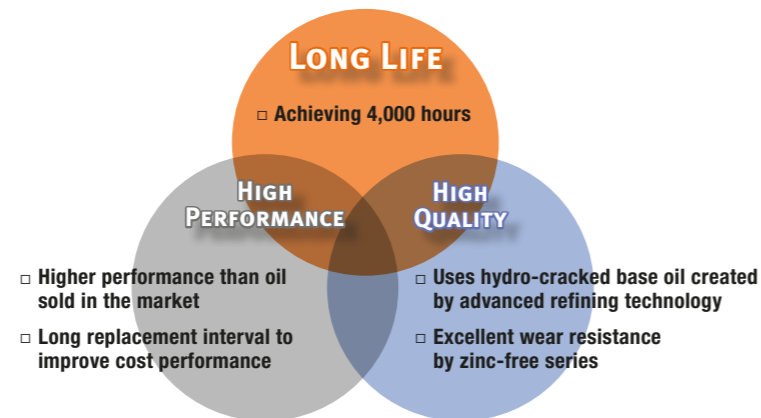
LONG LIFE

□ Achieving 4,000 hours

HIGH PERFORMANCE

□ Higher performance than oil sold in the market

□ Long replacement interval to improve cost performance

HIGH QUALITY

□ Uses hydro-cracked base oil created by advanced refining technology

□ Excellent wear resistance by zinc-free series